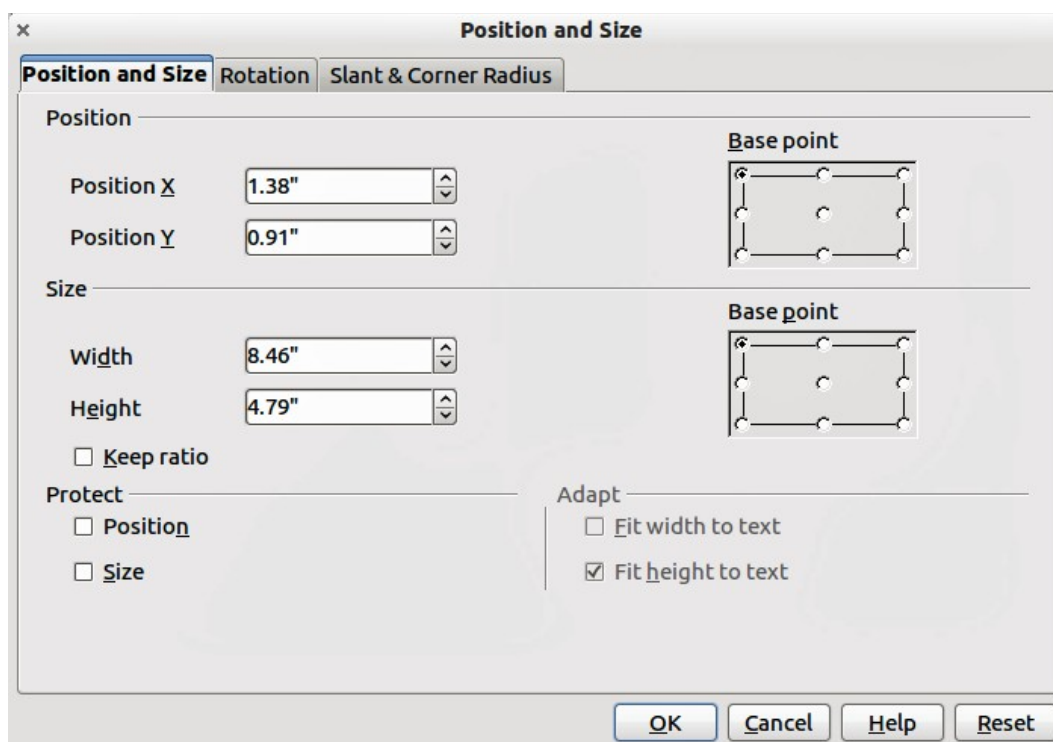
×
Position and Size

Position and Size | Rotation | Slant & Corner Radius

Position

Position X 1.38"

Position Y 0.91"

Base point

Size

Width 8.46"

Height 4.79"

☐ Keep ratio

Base point

Protect

☐ Position

☐ Size

Adapt

☐ Fit width to text

☑ Fit height to text

OK Cancel Help Reset